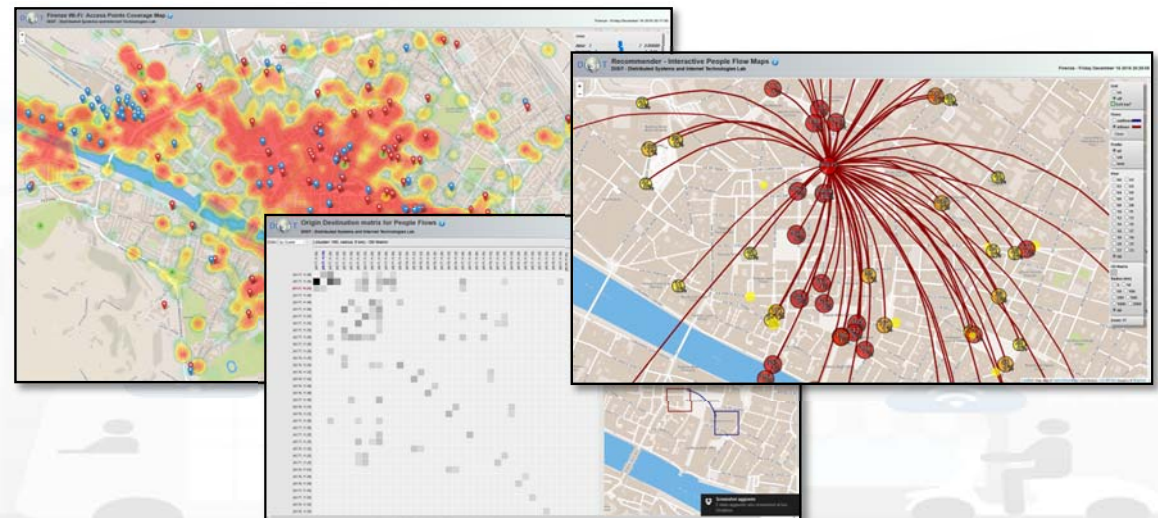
Firenze Wi-Fi: Access Points Coverage Map
DISIT - Distributed Systems and Internet Technologies Lab

Recommender - Interactive People Flow Maps
DISIT - Distributed Systems and Internet Technologies Lab
Firenze - Friday December 16 2016 20:29:58

Origin Destination matrix for People Flows
DISIT - Distributed Systems and Internet Technologies Lab

Screenshot aggiunto